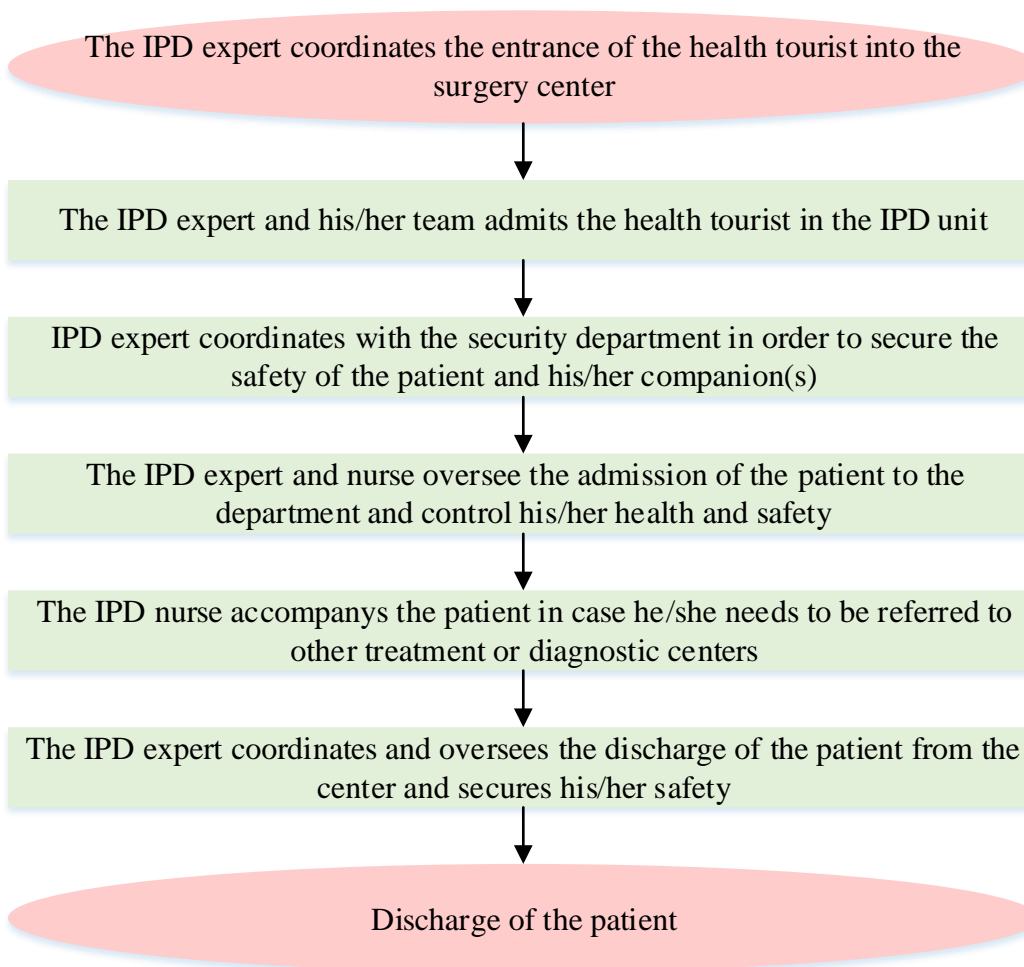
The IPD expert coordinates the entrance of the health tourist into the surgery center

The IPD expert and his/her team admits the health tourist in the IPD unit

IPD expert coordinates with the security department in order to secure the safety of the patient and his/her companion(s)

The IPD expert and nurse oversee the admission of the patient to the department and control his/her health and safety

The IPD nurse accompanys the patient in case he/she needs to be referred to other treatment or diagnostic centers

The IPD expert coordinates and oversees the discharge of the patient from the center and secures his/her safety

Discharge of the patient